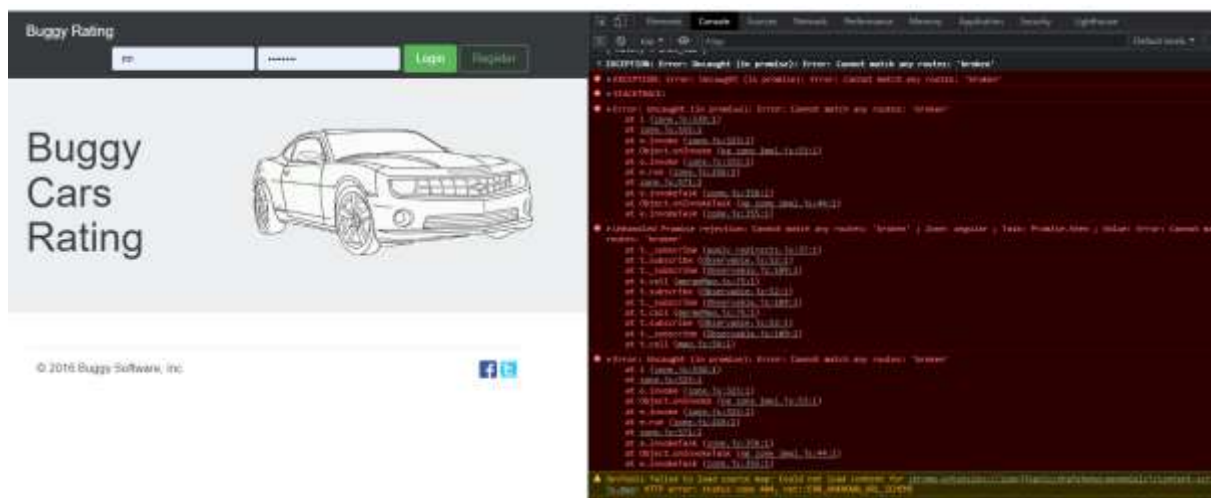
Buggy Rating

pp

•••••••

Login

Register

Buggy Cars Rating

© 2016 Buggy Software, Inc.

Elements Console Sources Network Performance Memory Application Security Lighthouse

top

Filter

Default levels

EXCEPTION: Error: Uncaught (in promise): Error: Cannot match any routes: 'broken'

EXCEPTION: Error: Uncaught (in promise): Error: Cannot match any routes: 'broken'

STACKTRACE:

Error: Uncaught (in promise): Error: Cannot match any routes: 'broken'

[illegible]

Unhandled Promise rejection: Cannot match any routes: 'broken' ; Zone: angular ; Task: Promise.then ; Value: Error: Cannot match any routes: 'broken'

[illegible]

Error: Uncaught (in promise): Error: Cannot match any routes: 'broken'

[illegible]

DevTools failed to load source map: Could not load content for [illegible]: HTTP error: status code 404, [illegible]